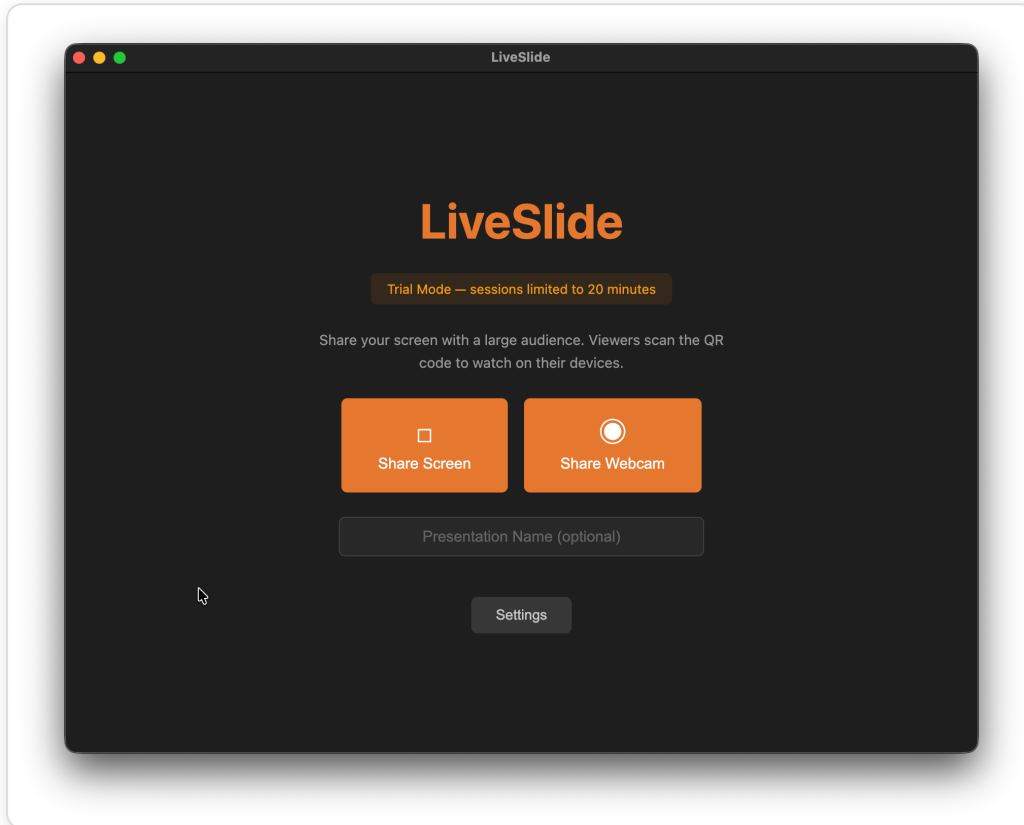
LiveSlide

LiveSlide

Trial Mode — sessions limited to 20 minutes

Share your screen with a large audience. Viewers scan the QR code to watch on their devices.

Share Screen

Share Webcam

Presentation Name (optional)

Settings